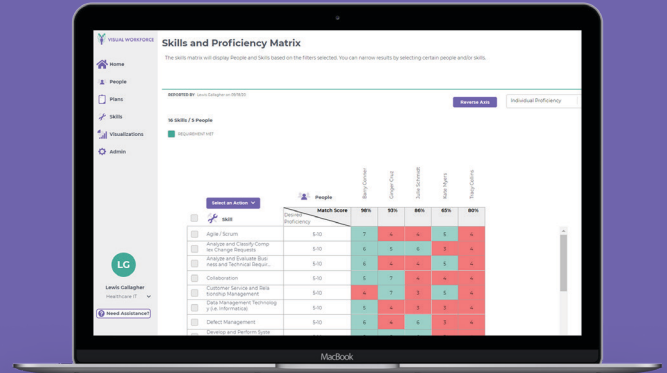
VISUAL WORKFORCE

Home
People
Plans
Skills
Visualizations
Admin

LG
Lewis Gallagher
Healthcare IT
Need Assistance?

Skills and Proficiency Matrix

The skills matrix will display People and Skills based on the filters selected. You can narrow results by selecting certain people and/or skills.

REPORTED BY Lewis Gallagher on 06/18/20

Reverse Axis
Individual Proficiency

16 Skills / 5 People

REQUIREMENT MET

Select an Action
People
Skill
Desired Proficiency
Match Score

| Skill | Desired Proficiency | Barry Gomez | Ginger Cruz | Julie Schmidt | Kate Myers | Tracy Collins |
|---|---|---|---|---|---|---|
| Match Score | | 98% | 93% | 86% | 65% | 80% |
| Agile / Scrum | 5-10 | 7 | 4 | 4 | 5 | 4 |
| Analyze and Classify Complex Change Requests | 5-10 | 6 | 5 | 6 | 4 | 4 |
| Analyze and Evaluate Business and Technical Requir... | 5-10 | 6 | 4 | 4 | 5 | 4 |
| Collaboration | 5-10 | 5 | 7 | 4 | 4 | 4 |
| Customer Service and Relationship Management | 5-10 | 4 | 7 | 3 | 3 | 4 |
| Data Management Technology (i.e. Informatica) | 5-10 | 5 | 4 | 5 | 4 | 4 |
| Defect Management | 5-10 | 6 | 4 | 6 | 3 | 4 |
| Develop and Perform Syste | | | | | | |

MacBook